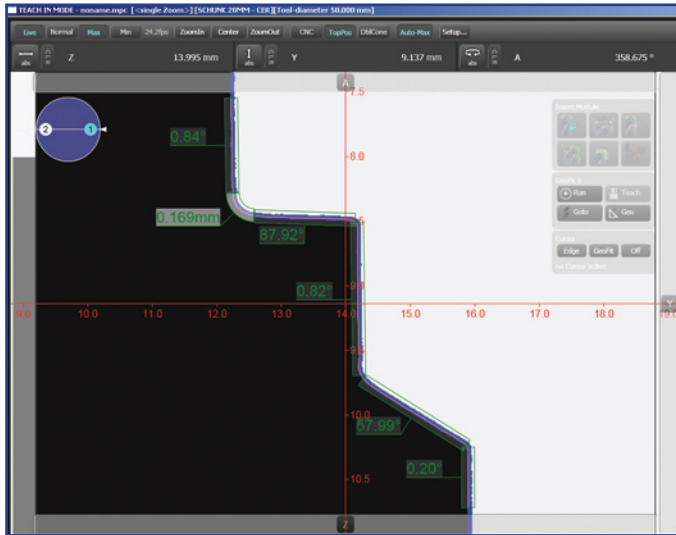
TEACH IN MODE - noname.mpc [<single Zoom>] [SCHUNK 20MM - CER][Tool-diameter 50.000 mm]

Live Normal Max Min 24.2fps ZoomIn Center ZoomOut CNC TopPos DblCone Auto-Max Setup...

abs Z 13.995 mm abs Y 9.137 mm abs A 358.675 °

A

2 1

7.5

8.0

0.84°

0.169mm

87.92°

0.82°

9.0 10.0 11.0 12.0 13.0 14.0 15.0 16.0 17.0 18.0

Y

10.0

57.99°

0.20°

10.5

Z

Insert Module

GeoFit

Run Touch

Goto Geo

Edge GeoFit Off

no Cursor active